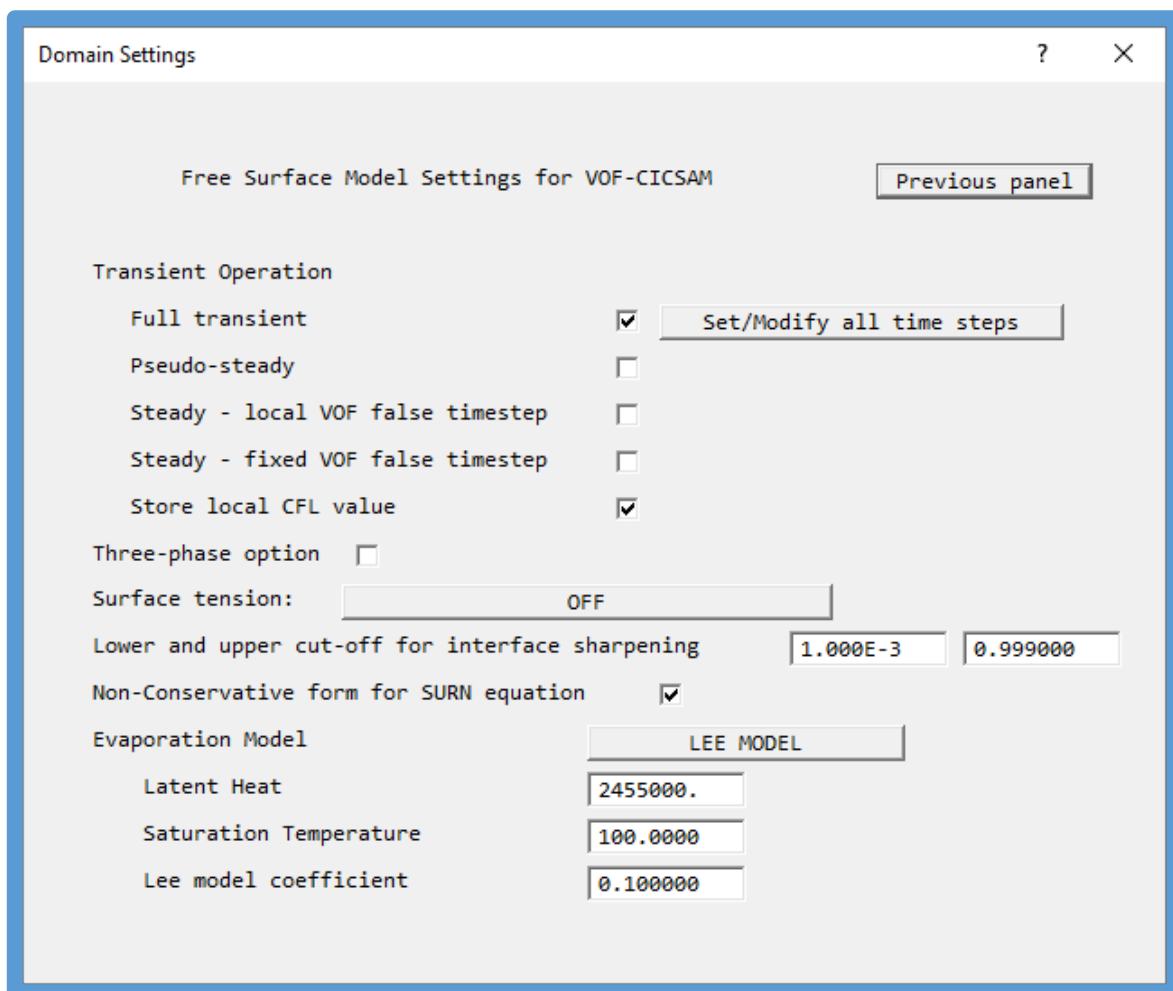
Domain Settings ? X

Free Surface Model Settings for VOF-CICSAM

Previous panel

Transient Operation

Full transient

Set/Modify all time steps

Pseudo-steady

Steady - local VOF false timestep

Steady - fixed VOF false timestep

Store local CFL value

Three-phase option

Surface tension:

OFF

Lower and upper cut-off for interface sharpening

1.000E-3

0.999000

Non-Conservative form for SURN equation

Evaporation Model

LEE MODEL

Latent Heat

2455000.

Saturation Temperature

100.0000

Lee model coefficient

0.100000